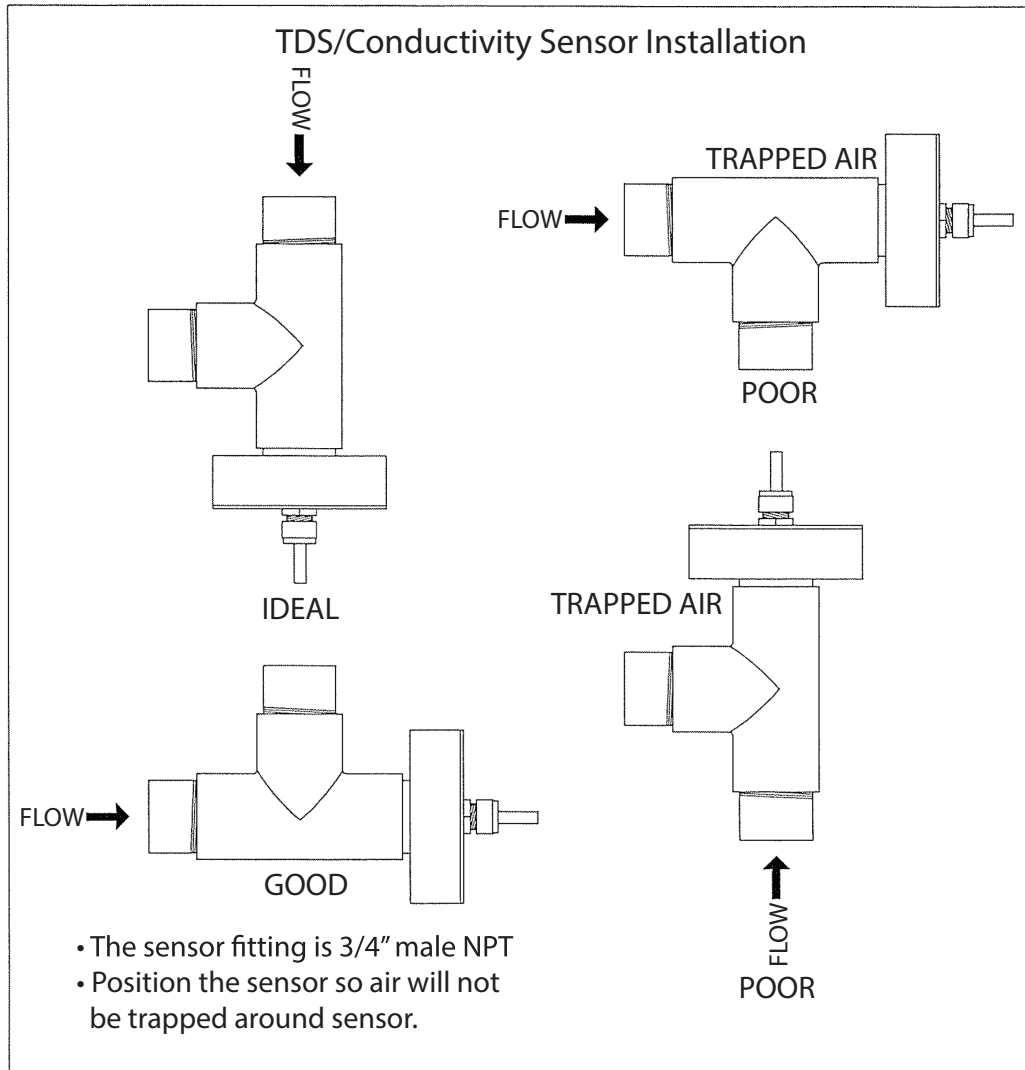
TDS/Conductivity Sensor Installation

FLOW

FLOW

TRAPPED AIR

POOR

IDEAL

TRAPPED AIR

FLOW

GOOD

FLOW

POOR

• The sensor fitting is 3/4" male NPT
• Position the sensor so air will not be trapped around sensor.